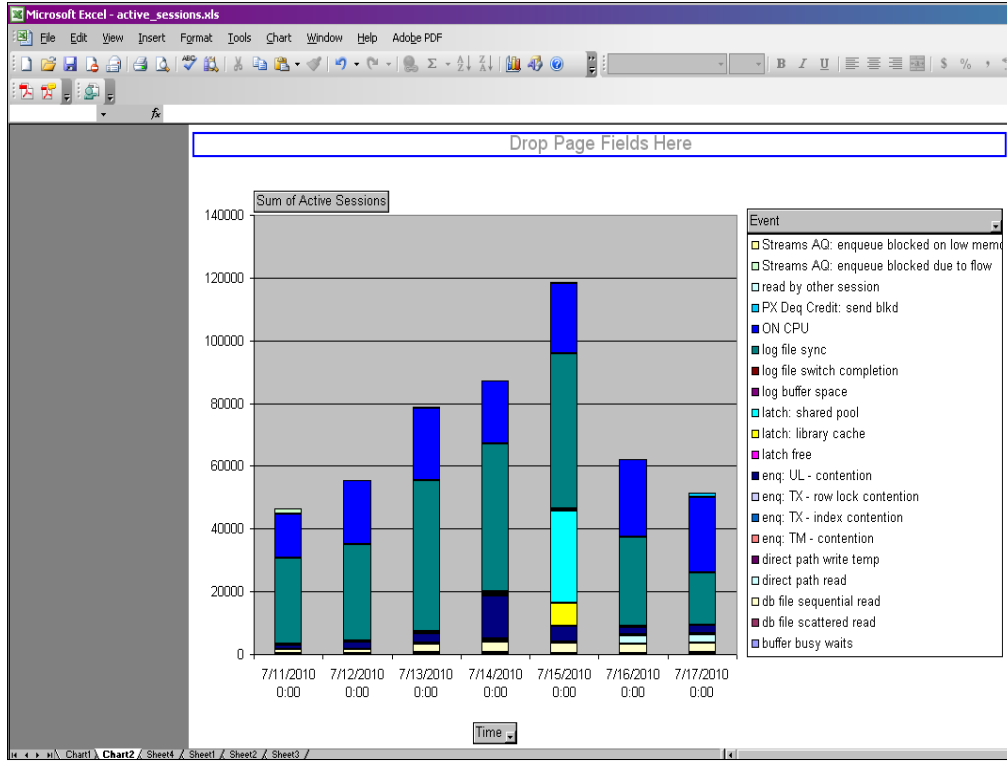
Microsoft Excel - active_sessions.xls

File Edit View Insert Format Tools Chart Window Help Adobe PDF

Drop Page Fields Here

Sum of Active Sessions

140000
120000
100000
80000
60000
40000
20000
0

7/11/2010 0:00
7/12/2010 0:00
7/13/2010 0:00
7/14/2010 0:00
7/15/2010 0:00
7/16/2010 0:00
7/17/2010 0:00

Time

Event
Streams AQ: enqueue blocked on low memo
Streams AQ: enqueue blocked due to flow
read by other session
PX Deq Credit: send blkd
ON CPU
log file sync
log file switch completion
log buffer space
latch: shared pool
latch: library cache
latch free
enq: UL - contention
enq: TX - row lock contention
enq: TX - index contention
enq: TM - contention
direct path write temp
direct path read
db file sequential read
db file scattered read
buffer busy waits

Chart1 Chart2 Sheet4 Sheet1 Sheet2 Sheet3